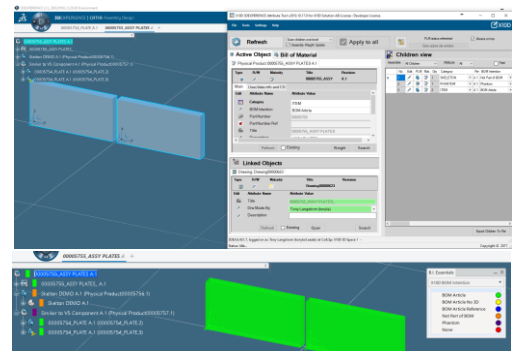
3DEXPERIENCE | CATIA Assembly Design

00000755_ASSY PLATES A.1

00000755_PLATE...

Skeleton DEMO A.1 (Physical Product...)

Similar to V5 Component A.1 (Physical Product...)

00000754_PLATE A.1 (00000754_PLATE.1)

00000754_PLATE A.1 (00000754_PLATE.2)

00000755_ASSY PLATES A.1

Refresh

Apply to all

Active Object

Bill of Material

Physical Product 00000755_ASSY PLATES A.1

Type

Title

Revision

Category

BOM Article

BOM Attention

Part Number

Title

Linked Objects

Drawing: Drawing00000023

Title

Doc/Model Type

Description

Children view

CATIA

Phantom

BOM Article

Not Part of BOM

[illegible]

Open

Search

Copyright © 2017

00000755_ASSY PLATES A.1

00000755_ASSY PLATES A.1

Skeleton DEMO A.1 (Physical Product00000754.1)

Skeleton DEMO

Similar to V5 Component A.1 (Physical Product00000757.1)

00000754_PLATE A.1 (00000754_PLATE.2)

00000754_PLATE A.1 (00000754_PLATE.3)

K4 Essentials

K180 BOM Interface

BOM Article

BOM Article No 3D

BOM Article Reference

Not Part of BOM

Phantom

None